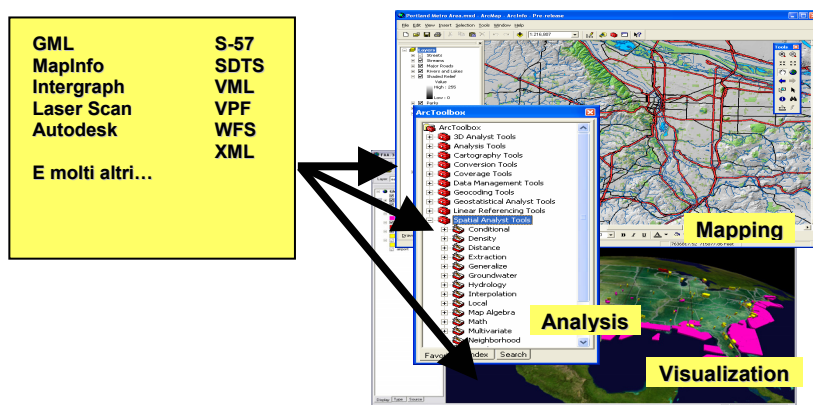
GML
MapInfo
Intergraph
Laser Scan
Autodesk
E molti altri…

S-57
SDTS
VML
VPF
WFS
XML

Portland Metro Area.mxd - ArcMap - ArcInfo - Pre-release

File Edit View Insert Selection Tools Window Help

1:216,987

Layers
Streets
Streams
Major Roads
Rivers and Lakes
Shaded Relief
Value
High : 255
Low : 0
Parks

Tools

ArcToolbox
ArcToolbox
3D Analyst Tools
Analysis Tools
Cartography Tools
Conversion Tools
Coverage Tools
Data Management Tools
Geocoding Tools
Geostatistical Analyst Tools
Linear Referencing Tools
Spatial Analyst Tools
Conditional
Density
Distance
Extraction
Generalize
Groundwater
Hydrology
Interpolation
Local
Map Algebra
Math
Multivariate
Neighborhood
Favo
Index
Search

Mapping

Analysis

Visualization

Display Table Source